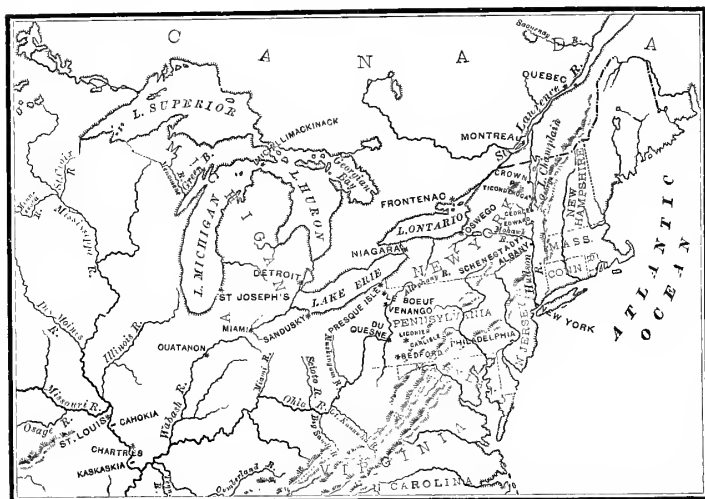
C A N A D A

Saguenay R.

QUEBEC

St. Lawrence R.

MONTREAL

L. SUPERIOR

MICHILIMACKINACK

Green B.

M I C H I G A N

L. HURON

Georgian Bay

FRONTENAC

L. Champlain

CROWN PT.

TICONDEROGA

L. GEORGE

FT. EDWARD

NEW HAMPSHIRE

MASS.

CONN.

L. ONTARIO

OSWEGO

NIAGARA

NEW YORK

SCHENECTADY

ALBANY

L. MICHIGAN

DETROIT

ST JOSEPH'S

LAKE ERIE

Allegheny R.

LE BOEUF

VENANGO

PRESQUE ISLE

SANDUSKY

MIAMI

DU QUESNE

PENNSYLVANIA

LIGONIER

CARLISLE

BEDFORD

PHILADELPHIA

NEW JERSEY

Hudson R.

NEW YORK

ATLANTIC OCEAN

Mississippi R.

Des Moines R.

Illinois R.

OUATANON

Miami R.

Muskingum R.

Scioto R.

Ohio R.

Wabash R.

Missouri R.

Osage R.

ST. LOUIS

CAHOKIA

CHARTRES

KASKASKIA

Cumberland R.

VIRGINIA

CAROLINA